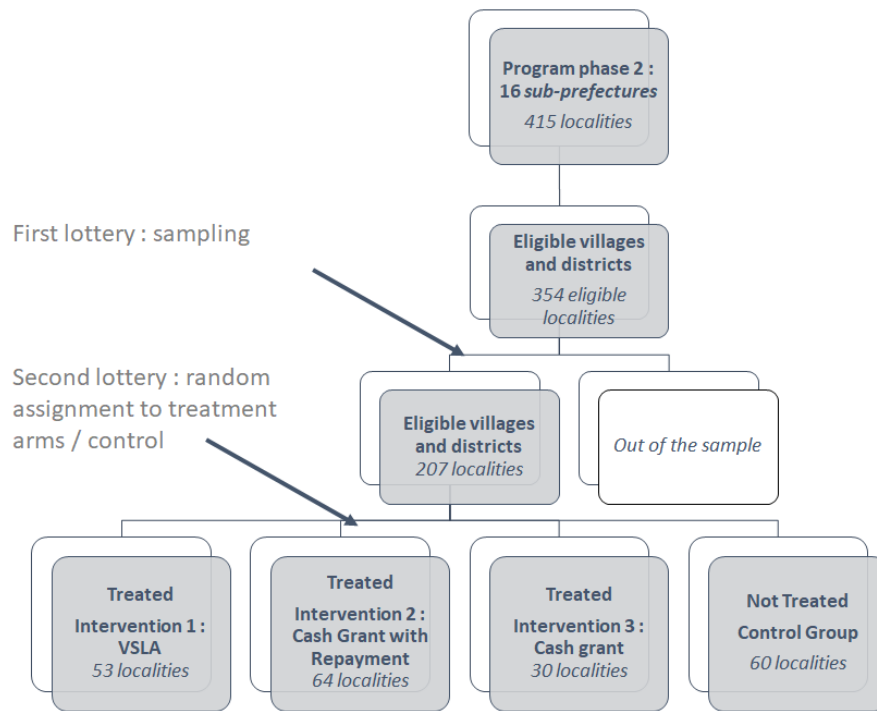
Program phase 2 : 16 sub-prefectures
415 localities

First lottery : sampling

Eligible villages and districts
354 eligible localities

Second lottery : random assignment to treatment arms / control

Eligible villages and districts
207 localities

Out of the sample

Treated
Intervention 1 : VSLA
53 localities

Treated
Intervention 2 : Cash Grant with Repayment
64 localities

Treated
Intervention 3 : Cash grant
30 localities

Not Treated
Control Group
60 localities